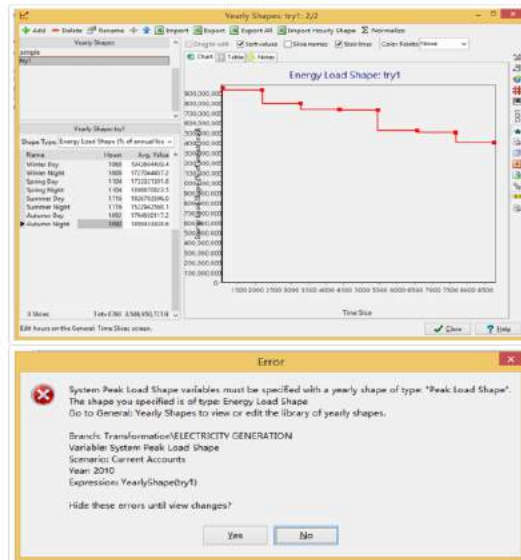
Yearly Shapes: try1: 2/2

Add Delete Rename Import Export Export All Import Hourly Shape Normalize

Yearly Shapes
simple
try1

Chart Table Notes

Single unit Sort values Show names Stacked Color Palette None

Energy Load Shape: try1

900,000,000
800,000,000
700,000,000
600,000,000
500,000,000
400,000,000
300,000,000
200,000,000
100,000,000
0

1500 2000 2500 3000 3500 4000 4500 5000 5500 6000 6500 7000 7500 8000 8500

Time Slice

Yearly Shape: try1
Shape Type: Energy Load Shape (% of annual to

| Name | Hours | Avg. Value |
|---|---|---|
| Winter Day | 1068 | 934264406.4 |
| Winter Night | 1068 | 772704407.2 |
| Spring Day | 1104 | 772257391.0 |
| Spring Night | 1104 | 729987053.5 |
| Summer Day | 1116 | 752670254.0 |
| Summer Night | 1116 | 752256201.1 |
| Autumn Day | 1092 | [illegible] |
| Autumn Night | 1092 | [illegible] |

8 Slices Total 8760 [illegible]

Edit hours on the General: Time Slices screen.

Close Help

Error

System Peak Load Shape variables must be specified with a yearly shape of type: "Peak Load Shape".
The shape you specified is of type: Energy Load Shape
Go to General: Yearly Shapes to view or edit the library of yearly shapes.

Branch: Transformation\ELECTRICITY GENERATION
Variable: System Peak Load Shape
Scenario: Current Accounts
Year: 2010
Expression: YearlyShape(try1)

Hide these errors until view changes?

Yes No